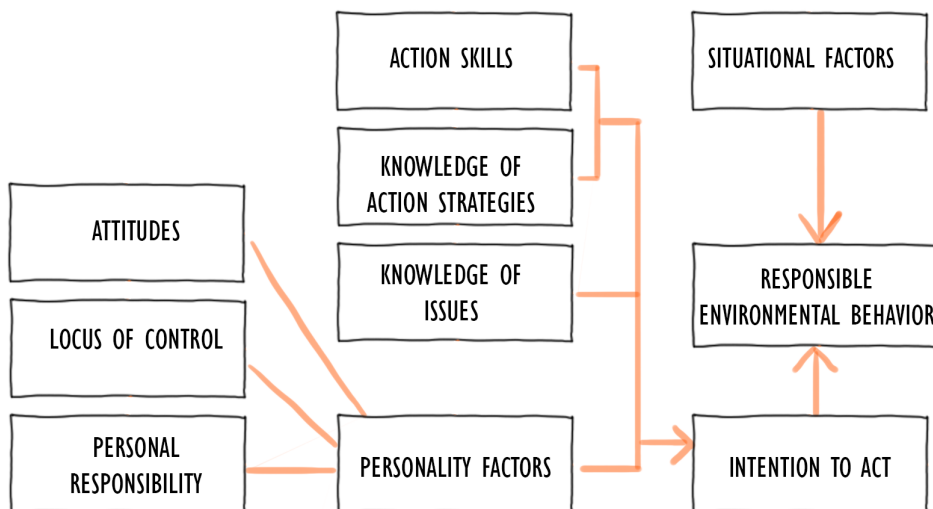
ACTION SKILLS

SITUATIONAL FACTORS

KNOWLEDGE OF ACTION STRATEGIES

ATTITUDES

KNOWLEDGE OF ISSUES

RESPONSIBLE ENVIRONMENTAL BEHAVIOR

LOCUS OF CONTROL

PERSONAL RESPONSIBILITY

PERSONALITY FACTORS

INTENTION TO ACT